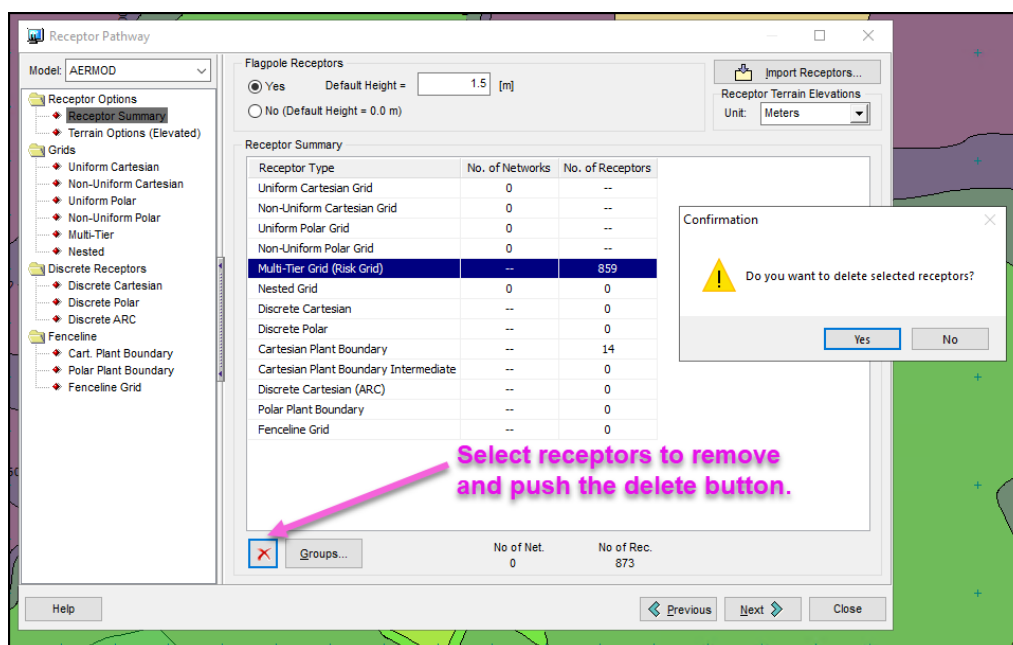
Receptor Pathway

Model: AERMOD

Receptor Options
Receptor Summary
Terrain Options (Elevated)
Grids
Uniform Cartesian
Non-Uniform Cartesian
Uniform Polar
Non-Uniform Polar
Multi-Tier
Nested
Discrete Receptors
Discrete Cartesian
Discrete Polar
Discrete ARC
Fenceline
Cart. Plant Boundary
Polar Plant Boundary
Fenceline Grid

Flagpole Receptors
Yes Default Height = 1.5 [m]
No (Default Height = 0.0 m)

Import Receptors...
Receptor Terrain Elevations
Unit: Meters

Receptor Summary

| Receptor Type | No. of Networks | No. of Receptors |
|---|---|---|
| Uniform Cartesian Grid | 0 | -- |
| Non-Uniform Cartesian Grid | 0 | -- |
| Uniform Polar Grid | 0 | -- |
| Non-Uniform Polar Grid | 0 | -- |
| Multi-Tier Grid (Risk Grid) | -- | 859 |
| Nested Grid | 0 | 0 |
| Discrete Cartesian | -- | 0 |
| Discrete Polar | -- | 0 |
| Cartesian Plant Boundary | -- | 14 |
| Cartesian Plant Boundary Intermediate | -- | 0 |
| Discrete Cartesian (ARC) | -- | 0 |
| Polar Plant Boundary | -- | 0 |
| Fenceline Grid | -- | 0 |

Confirmation
Do you want to delete selected receptors?
Yes No

Select receptors to remove and push the delete button.

Groups...
No of Net. 0
No of Rec. 873

Help
Previous
Next
Close